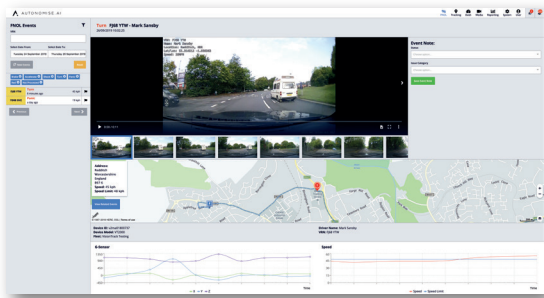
AUTONOMISE.AI

FNOL Events

Turn FJ68 YTW - Mark Sansby
30/09/2019 15:03:25

Event Note:

Save Event Note

Address
Roadwork
Gloucestershire
England
GB14
Speed: 41 mph
Speed Limit: 60 mph

Device ID:
Device Model:
Fleet:

Driver Name: Mark Sansby
VRN: FJ68 YTW

G-Sensor

Speed

Time

Time

— X — Y — Z

— Speed — Speed Limit